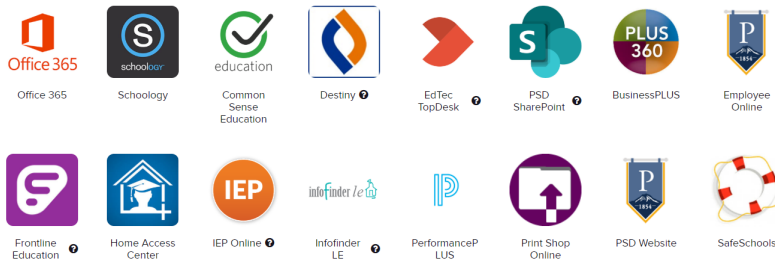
Office 365

Office 365

schoology

Schoology

education

Common Sense Education

Destiny ?

EdTec TopDesk ?

S

PSD SharePoint ?

PLUS 360

BusinessPLUS

P 1854

Employee Online

Frontline Education ?

Home Access Center

IEP

IEP Online ?

infofinder le

Infofinder LE ?

PerformancePLUS

Print Shop Online

P 1854

PSD Website

SafeSchools